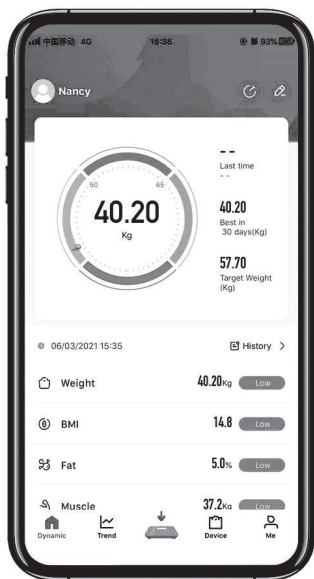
中国移动 4G 15:35 93%

Nancy

50 65

40.20
Kg

- -
Last time
- -

40.20
Best in 30 days(Kg)

57.70
Target Weight (Kg)

06/03/2021 15:35

History >

Weight 40.20Kg Low

BMI 14.8 Low

Fat 5.0% Low

Muscle 37.2Kg Low

Dynamic Trend Device Me